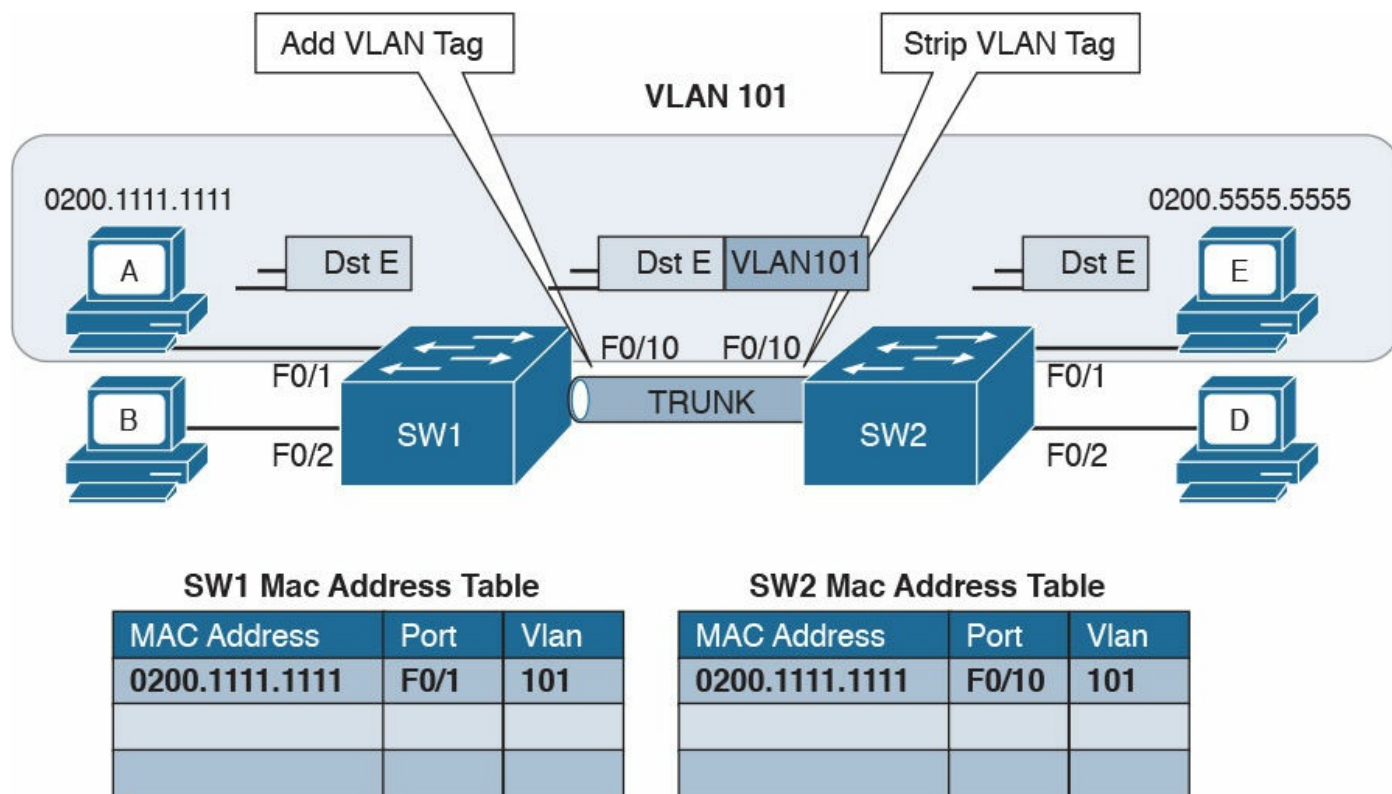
Add VLAN Tag

Strip VLAN Tag

VLAN 101

0200.1111.1111

0200.5555.5555

A

Dst E

Dst E VLAN101

Dst E

E

F0/10 F0/10

F0/1

TRUNK

F0/1

B

SW1

SW2

D

F0/2

F0/2

SW1 Mac Address Table

| MAC Address | Port | Vlan |
|---|---|---|
| 0200.1111.1111 | F0/1 | 101 |
| | | |
| | | |

SW2 Mac Address Table

| MAC Address | Port | Vlan |
|---|---|---|
| 0200.1111.1111 | F0/10 | 101 |
| | | |
| | | |